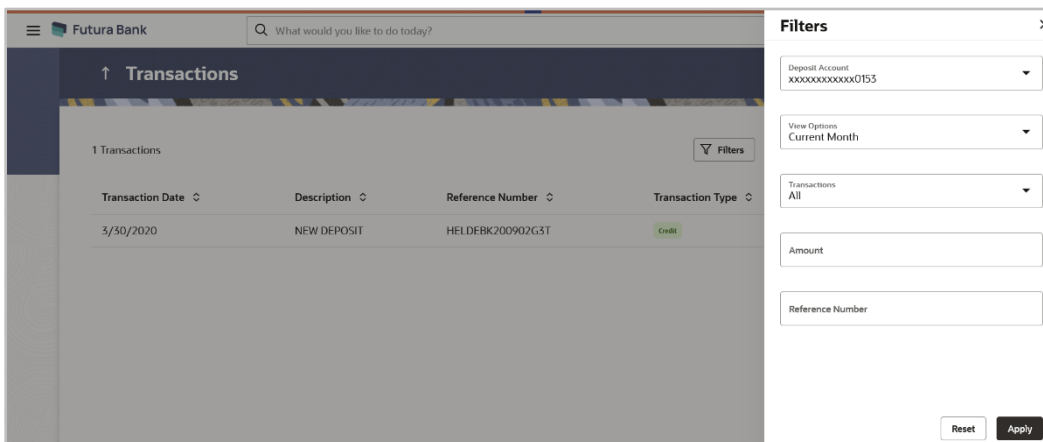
Futura Bank

What would you like to do today?

↑ Transactions

1 Transactions

Filters

| Transaction Date | Description | Reference Number | Transaction Type |
|---|---|---|---|
| 3/30/2020 | NEW DEPOSIT | HELDEBK200902G3T | Credit |

Filters

Deposit Account
xxxxxxxxxxxx0153

View Options
Current Month

Transactions
All

Amount

Reference Number

Reset

Apply